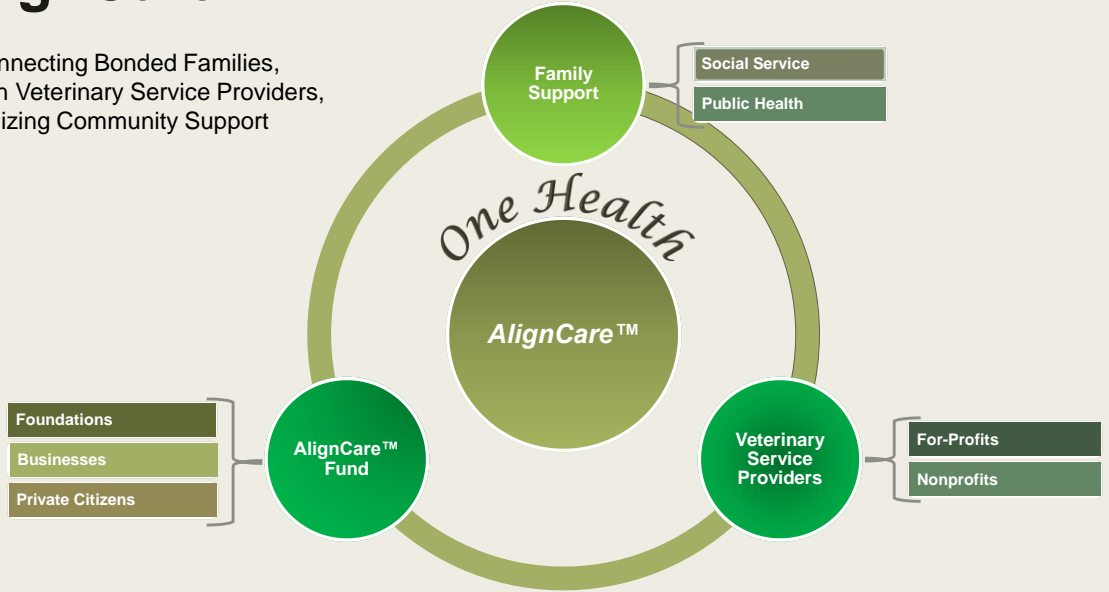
nnecting Bonded Families,
h Veterinary Service Providers,
izing Community Support

Family Support

Social Service

Public Health

One Health

AlignCare™

Foundations

Businesses

Private Citizens

AlignCare™ Fund

Veterinary Service Providers

For-Profits

Nonprofits